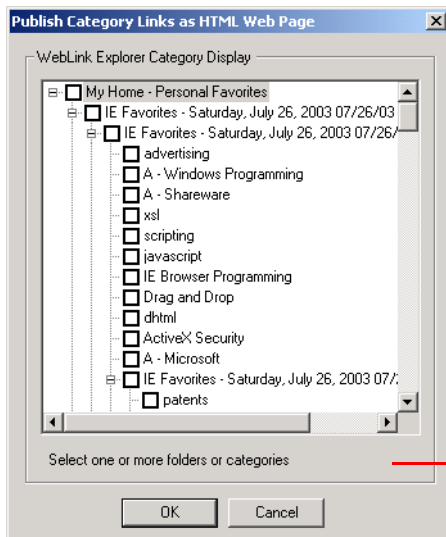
Publish Category Links as HTML Web Page

WebLink Explorer Category Display

My Home - Personal Favorites
IE Favorites - Saturday, July 26, 2003 07/26/03
IE Favorites - Saturday, July 26, 2003 07/26/
advertising
A - Windows Programming
A - Shareware
xsl
scripting
javascript
IE Browser Programming
Drag and Drop
dhtml
ActiveX Security
A - Microsoft
IE Favorites - Saturday, July 26, 2003 07/
patents

Select one or more folders or categories

OK
Cancel